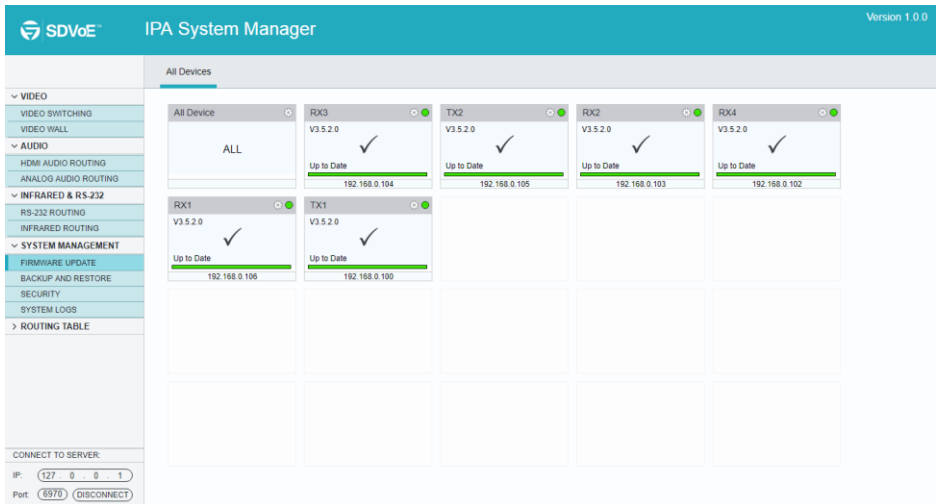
SDVoE™ IPA System Manager

Version 1.0.0

All Devices

∨ VIDEO
VIDEO SWITCHING
VIDEO WALL
∨ AUDIO
HDMI AUDIO ROUTING
ANALOG AUDIO ROUTING
∨ INFRARED & RS-232
RS-232 ROUTING
INFRARED ROUTING
∨ SYSTEM MANAGEMENT
FIRMWARE UPDATE
BACKUP AND RESTORE
SECURITY
SYSTEM LOGS
> ROUTING TABLE

All Device
ALL

RX3
V3.5.2.0
✓
Up to Date
192.168.0.104

TX2
V3.5.2.0
✓
Up to Date
192.168.0.105

RX2
V3.5.2.0
✓
Up to Date
192.168.0.103

RX4
V3.5.2.0
✓
Up to Date
192.168.0.102

RX1
V3.5.2.0
✓
Up to Date
192.168.0.106

TX1
V3.5.2.0
✓
Up to Date
192.168.0.100

CONNECT TO SERVER:
IP: 127 . 0 . 0 . 1
Port: 6970 DISCONNECT